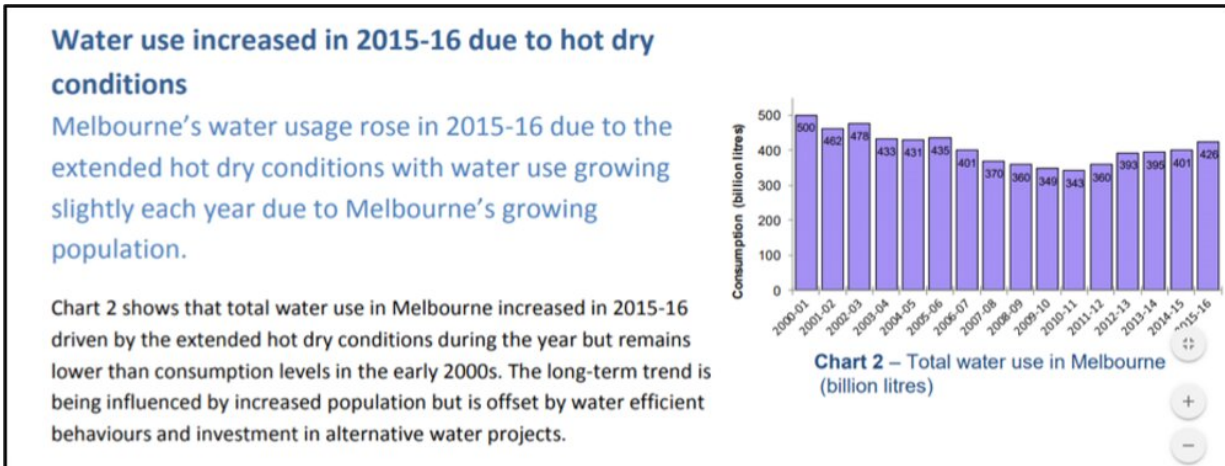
Water use increased in 2015-16 due to hot dry conditions

Melbourne's water usage rose in 2015-16 due to the extended hot dry conditions with water use growing slightly each year due to Melbourne's growing population.

Chart 2 shows that total water use in Melbourne increased in 2015-16 driven by the extended hot dry conditions during the year but remains lower than consumption levels in the early 2000s. The long-term trend is being influenced by increased population but is offset by water efficient behaviours and investment in alternative water projects.

Consumption (billion litres)
500
400
300
200
100
0

| Year | Consumption |
|---|---|
| 2000-01 | 500 |
| 2001-02 | 462 |
| 2002-03 | 478 |
| 2003-04 | 433 |
| 2004-05 | 431 |
| 2005-06 | 435 |
| 2006-07 | 401 |
| 2007-08 | 370 |
| 2008-09 | 360 |
| 2009-10 | 349 |
| 2010-11 | 343 |
| 2011-12 | 360 |
| 2012-13 | 393 |
| 2013-14 | 395 |
| 2014-15 | 401 |
| 2015-16 | 426 |

Chart 2 – Total water use in Melbourne (billion litres)

+
−